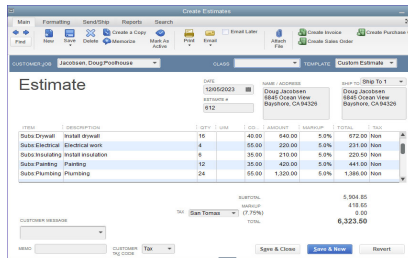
Create Estimates

Main Formatting Send/Ship Reports Search

Find New Save Delete Create a Copy Memorize Mark As Active Print Email Email Later Attach File Create Invoice Create Sales Order Create Purchase O

CUSTOMER:JOB Jacobsen, Doug:Poolhouse CLASS TEMPLATE Custom Estimate

Estimate

DATE 12/05/2023

ESTIMATE # 612

NAME / ADDRESS
Doug Jacobsen
6845 Ocean View
Bayshore, CA 94326

SHIP TO Ship To 1
Doug Jacobsen
6845 Ocean View
Bayshore, CA 94326

| ITEM | DESCRIPTION | QTY | U/M | CO... | AMOUNT | MARKUP | TOTAL | TAX |
|---|---|---|---|---|---|---|---|---|
| Subs:Drywall | Install drywall | 16 | | 40.00 | 640.00 | 5.0% | 672.00 | Non |
| Subs:Electrical | Electrical work | 4 | | 55.00 | 220.00 | 5.0% | 231.00 | Non |
| Subs:Insulating | Install insulation | 6 | | 35.00 | 210.00 | 5.0% | 220.50 | Non |
| Subs:Painting | Painting | 12 | | 35.00 | 420.00 | 5.0% | 441.00 | Non |
| Subs:Plumbing | Plumbing | 24 | | 55.00 | 1,320.00 | 5.0% | 1,386.00 | Non |

SUBTOTAL 5,904.85
MARKUP 418.65
TAX San Tomas (7.75%) 0.00
TOTAL 6,323.50

CUSTOMER MESSAGE

MEMO CUSTOMER TAX CODE Tax

Save & Close Save & New Revert